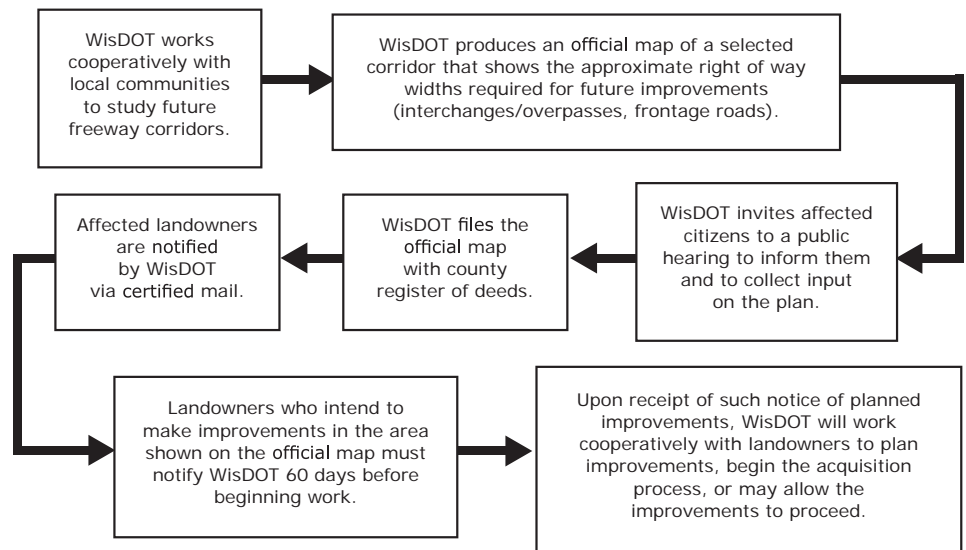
WisDOT works cooperatively with local communities to study future freeway corridors.

WisDOT produces an official map of a selected corridor that shows the approximate right of way widths required for future improvements (interchanges/overpasses, frontage roads).

WisDOT invites affected citizens to a public hearing to inform them and to collect input on the plan.

WisDOT files the official map with county register of deeds.

Affected landowners are notified by WisDOT via certified mail.

Landowners who intend to make improvements in the area shown on the official map must notify WisDOT 60 days before beginning work.

Upon receipt of such notice of planned improvements, WisDOT will work cooperatively with landowners to plan improvements, begin the acquisition process, or may allow the improvements to proceed.